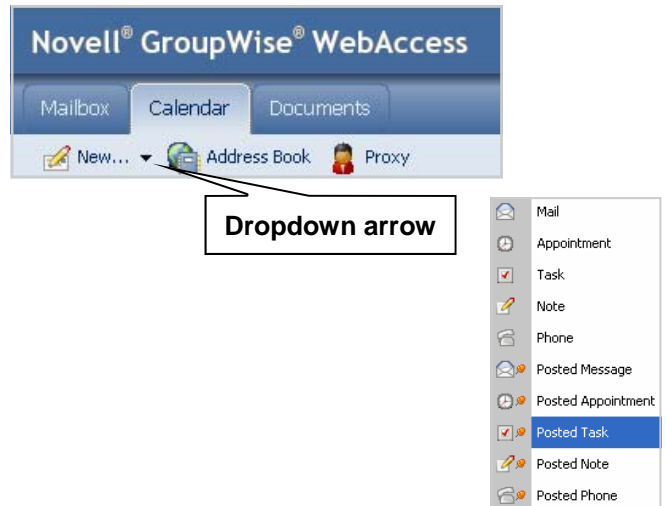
Novell® GroupWise® WebAccess

Mailbox Calendar Documents

New... Address Book Proxy

Dropdown arrow

Mail
Appointment
Task
Note
Phone
Posted Message
Posted Appointment
Posted Task
Posted Note
Posted Phone